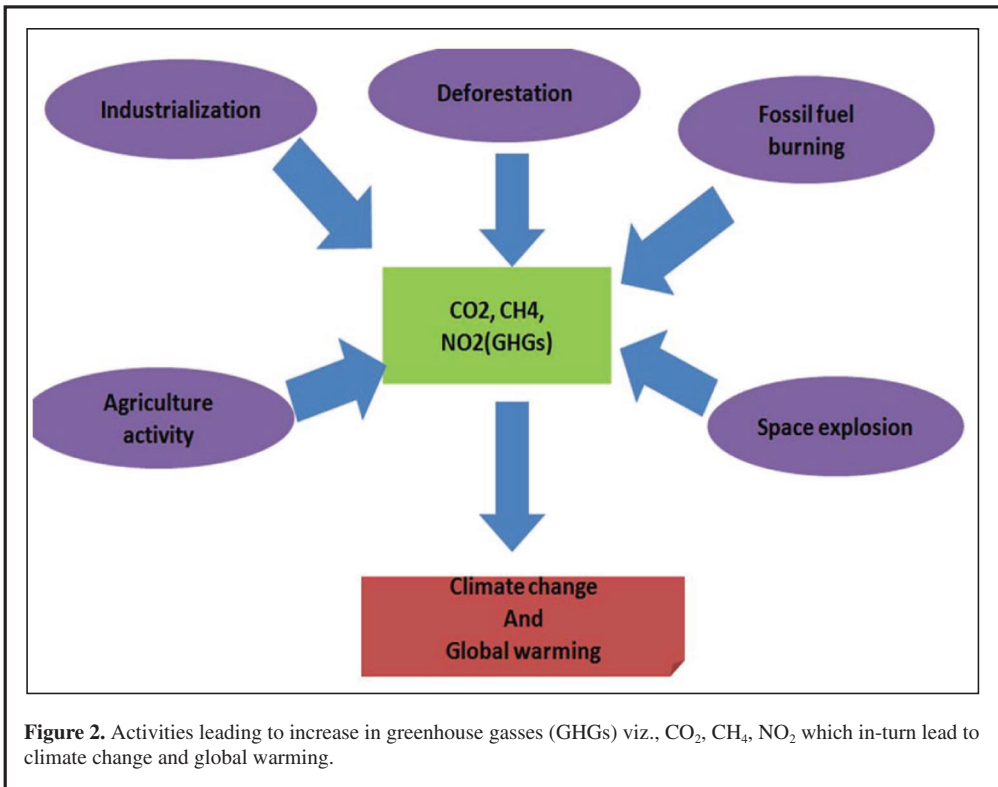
Industrialization

Deforestation

Fossil fuel burning

CO2, CH4, NO2(GHGs)

Agriculture activity

Space explosion

Climate change And Global warming

**Figure 2.** Activities leading to increase in greenhouse gasses (GHGs) viz., $CO_2$, $CH_4$, $NO_2$ which in-turn lead to climate change and global warming.